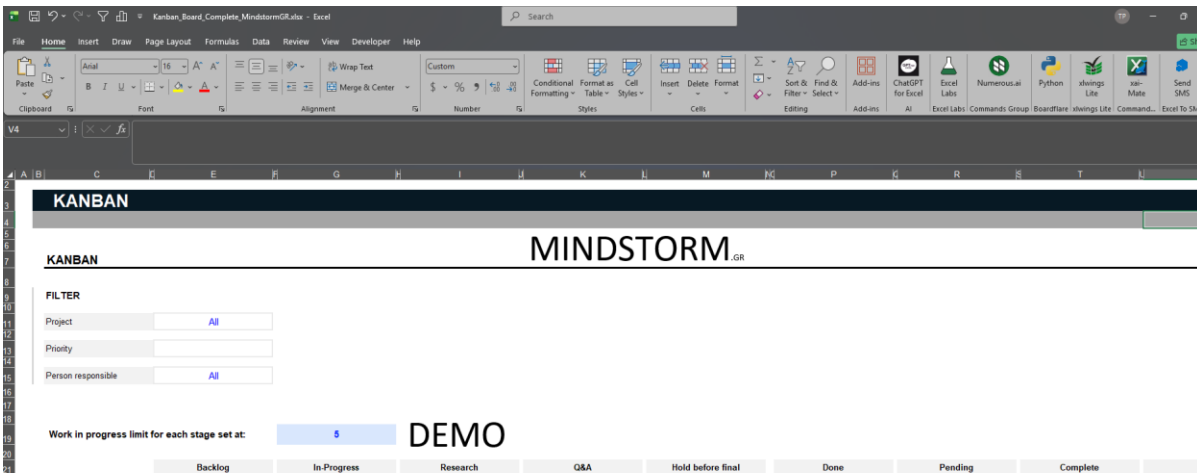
Kanban_Board_Complete_MindstormGR.xlsx - Excel

Search

TF

File Home Insert Draw Page Layout Formulas Data Review View Developer Help

Paste

Clipboard

Arial 16 A A

B I U

Font

Wrap Text

Merge & Center

Alignment

Custom

$ % 9

Number

Conditional Formatting

Format as Table

Cell Styles

Styles

Insert Delete Format

Cells

Sort & Filter

Find & Select

Editing

Add-ins

Add-ins

ChatGPT for Excel

AI

Excel Labs

Excel Labs

Numerous.ai

Commands Group

Python

Boardflare

xlwings Lite

xlwings Lite

xai-Mate

Command...

Send SMS

Excel To SM

V4

fx

A B C D E F G H I J K L M N O P Q R S T U

KANBAN

MINDSTORM.GR

KANBAN

FILTER

Project All

Priority

Person responsible All

Work in progress limit for each stage set at: 5

DEMO

| Backlog | In-Progress | Research | Q&A | Hold before final | Done | Pending | Complete |
|---|---|---|---|---|---|---|---|